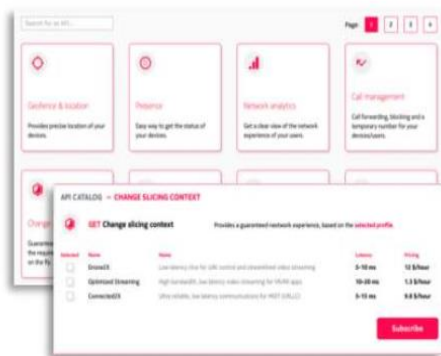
Search for an API...

Page: 1 2 3 >

Geofence & location
Provides precise location of your devices.

Presence
Easy way to get the status of your devices.

Network analytics
Get a clear view of the network experience of your users.

Call management
Call forwarding, blocking and a temporary number for your devices/users.

Change
Guarantee
the require
on the fly

API CATALOG > CHANGE SLICING CONTEXT

GET Change slicing context

Provides a guaranteed network experience, based on the selected profile

| Selected | Name | Name | Latency | Pricing |
|---|---|---|---|---|
| | Drone5X | Low-latency slice for UAV control and streamlined video streaming | 5-10 ms | 12 $/hour |
| | Optimized Streaming | High bandwidth, low latency video streaming for VR/AR apps | 10-20 ms | 1.5 $/hour |
| | Connected5X | Ultra reliable, low latency communications for MEXT (URLLC) | 5-15 ms | 9.8 $/hour |

Subscribe